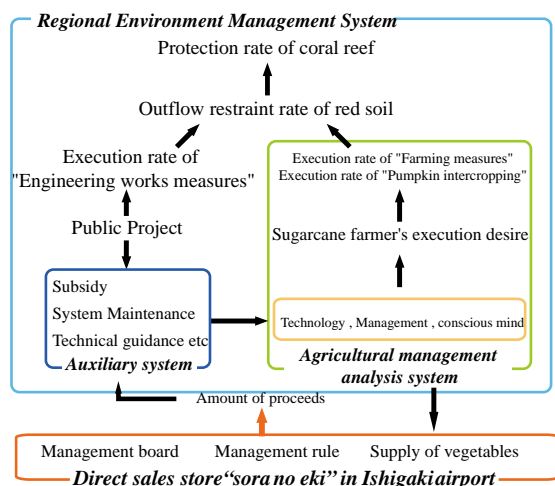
Regional Environment Management System

Protection rate of coral reef

Outflow restraint rate of red soil

Execution rate of "Engineering works measures"

Public Project

Subsidy
System Maintenance
Technical guidance etc
Auxiliary system

Execution rate of "Farming measures"
Execution rate of "Pumpkin intercropping"

Sugarcane farmer's execution desire

Technology , Management , conscious mind

Agricultural management analysis system

Amount of proceeds

Management board
Management rule
Supply of vegetables

Direct sales store"sora no eki" in Ishigakiairport